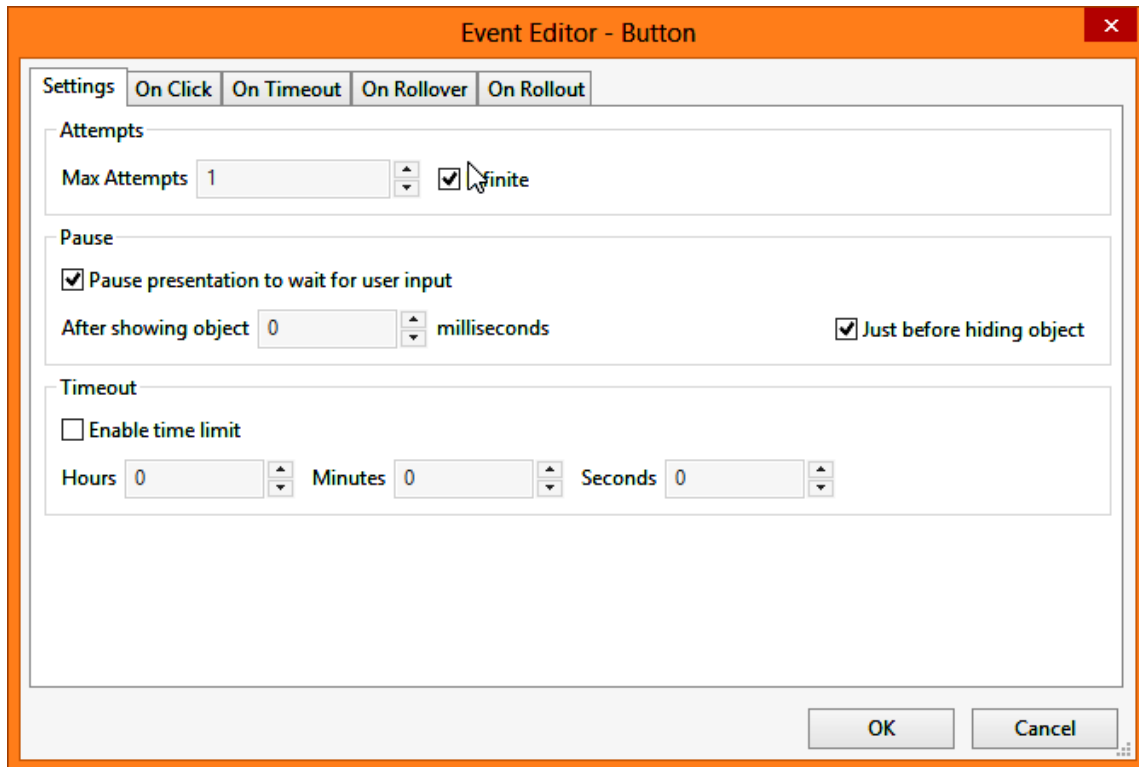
Event Editor - Button

Settings | On Click | On Timeout | On Rollover | On Rollout

Attempts

Max Attempts 1 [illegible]finite

Pause

Pause presentation to wait for user input

After showing object 0 milliseconds

Just before hiding object

Timeout

Enable time limit

Hours 0 Minutes 0 Seconds 0

OK Cancel